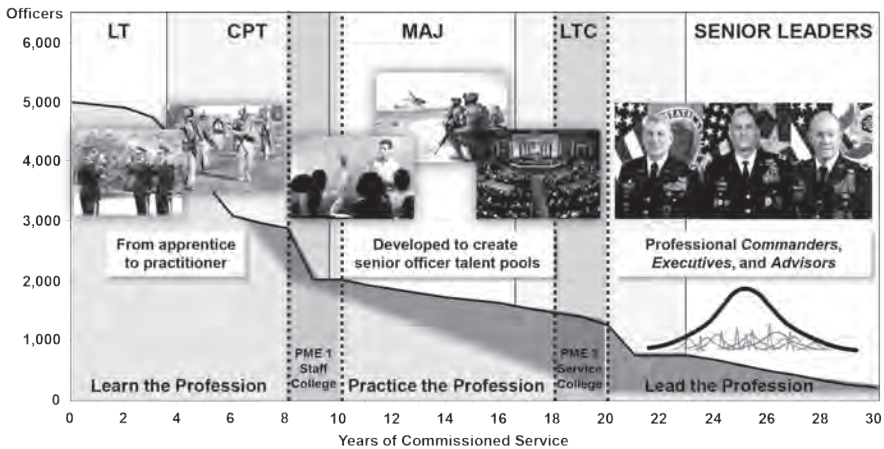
Officers

6,000
5,000
4,000
3,000
2,000
1,000
0

LT | CPT | MAJ | LTC | SENIOR LEADERS

From apprentice to practitioner

Developed to create senior officer talent pools

Professional *Commanders*, *Executives*, and *Advisors*

PME 1 Staff College

PME 1 Service College

Learn the Profession

Practice the Profession

Lead the Profession

0 2 4 6 8 10 12 14 16 18 20 22 24 26 28 30

Years of Commissioned Service